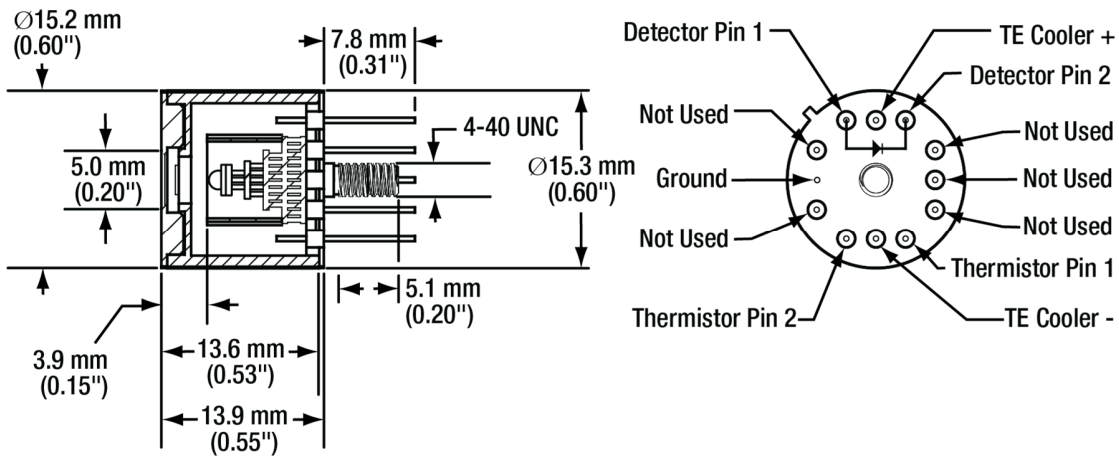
Ø15.2 mm
(0.60")

7.8 mm
(0.31")

4-40 UNC

5.0 mm
(0.20")

Ø15.3 mm
(0.60")

5.1 mm
(0.20")

3.9 mm
(0.15")

13.6 mm
(0.53")

13.9 mm
(0.55")

Detector Pin 1

TE Cooler +

Detector Pin 2

Not Used

Not Used

Ground

Not Used

Not Used

Not Used

Thermistor Pin 1

Thermistor Pin 2

TE Cooler -